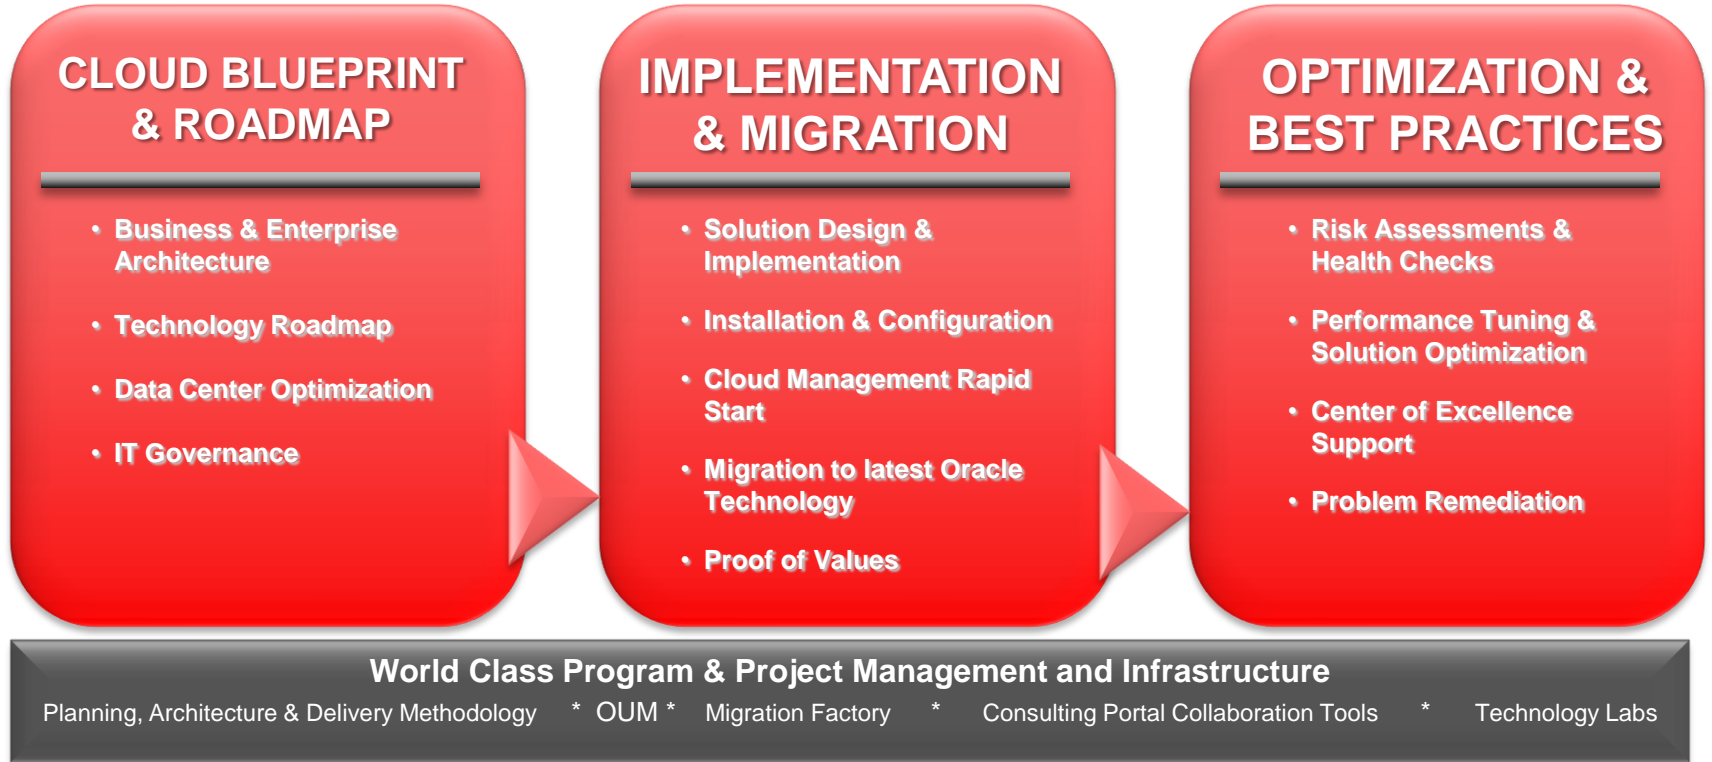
CLOUD BLUEPRINT & ROADMAP

- Business & Enterprise Architecture
- Technology Roadmap
- Data Center Optimization
- IT Governance

IMPLEMENTATION & MIGRATION

- Solution Design & Implementation
- Installation & Configuration
- Cloud Management Rapid Start
- Migration to latest Oracle Technology
- Proof of Values

OPTIMIZATION & BEST PRACTICES

- Risk Assessments & Health Checks
- Performance Tuning & Solution Optimization
- Center of Excellence Support
- Problem Remediation

World Class Program & Project Management and Infrastructure

Planning, Architecture & Delivery Methodology * OUM * Migration Factory * Consulting Portal Collaboration Tools * Technology Labs